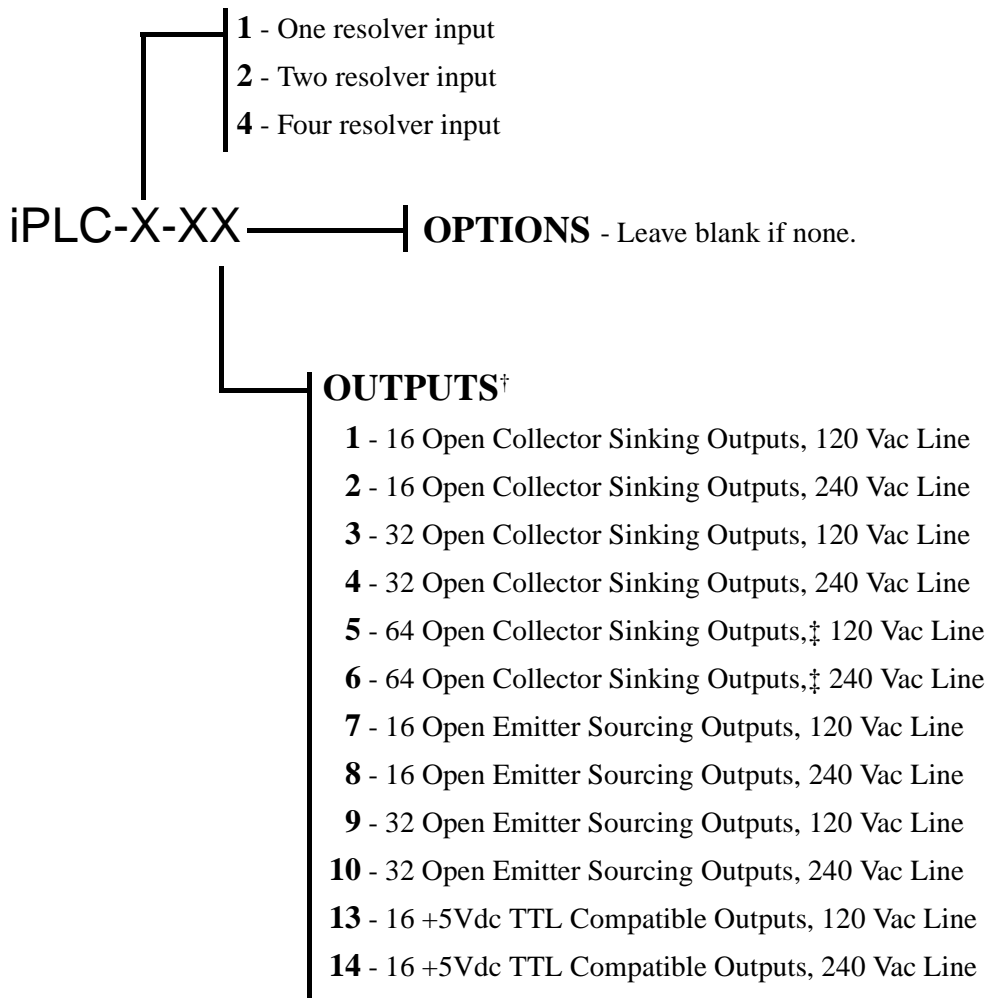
**1** - One resolver input
**2** - Two resolver input
**4** - Four resolver input

iPLC-X-XX

**OPTIONS** - Leave blank if none.

**OUTPUTS**†
**1** - 16 Open Collector Sinking Outputs, 120 Vac Line
**2** - 16 Open Collector Sinking Outputs, 240 Vac Line
**3** - 32 Open Collector Sinking Outputs, 120 Vac Line
**4** - 32 Open Collector Sinking Outputs, 240 Vac Line
**5** - 64 Open Collector Sinking Outputs,‡ 120 Vac Line
**6** - 64 Open Collector Sinking Outputs,‡ 240 Vac Line
**7** - 16 Open Emitter Sourcing Outputs, 120 Vac Line
**8** - 16 Open Emitter Sourcing Outputs, 240 Vac Line
**9** - 32 Open Emitter Sourcing Outputs, 120 Vac Line
**10** - 32 Open Emitter Sourcing Outputs, 240 Vac Line
**13** - 16 +5Vdc TTL Compatible Outputs, 120 Vac Line
**14** - 16 +5Vdc TTL Compatible Outputs, 240 Vac Line